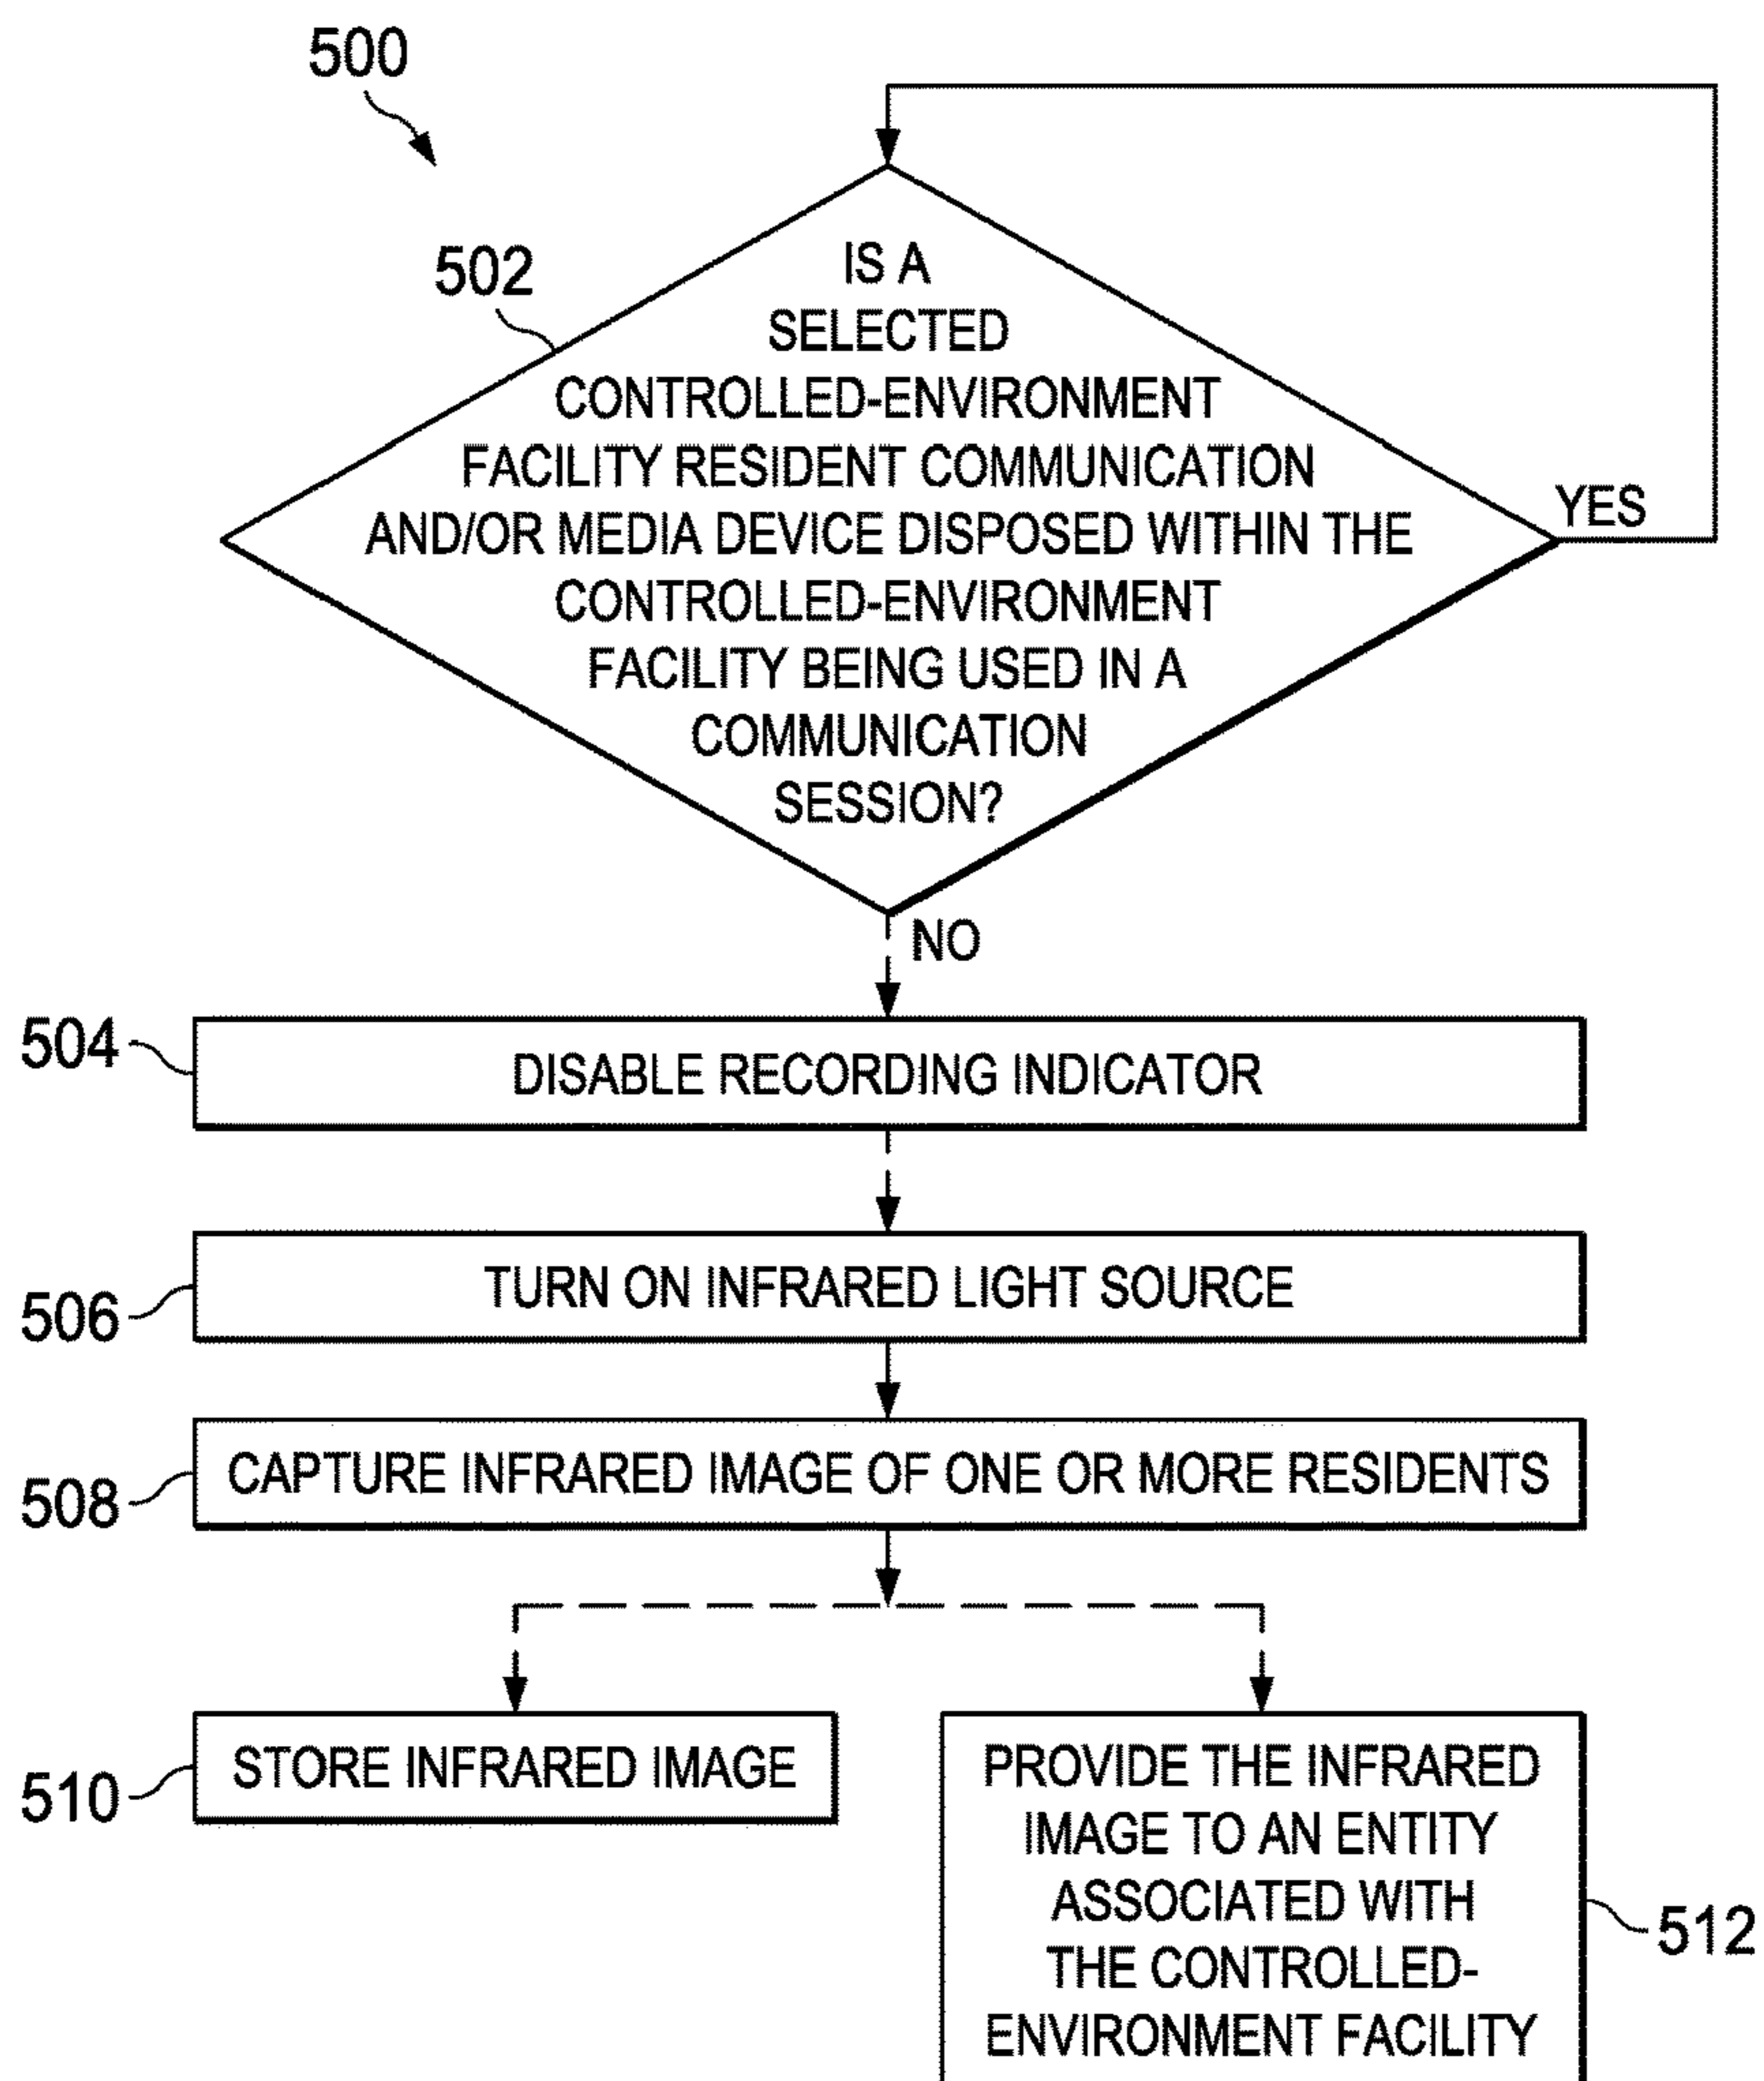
500

502

IS A SELECTED CONTROLLED-ENVIRONMENT FACILITY RESIDENT COMMUNICATION AND/OR MEDIA DEVICE DISPOSED WITHIN THE CONTROLLED-ENVIRONMENT FACILITY BEING USED IN A COMMUNICATION SESSION?

YES

NO

504 DISABLE RECORDING INDICATOR

506 TURN ON INFRARED LIGHT SOURCE

508 CAPTURE INFRARED IMAGE OF ONE OR MORE RESIDENTS

510 STORE INFRARED IMAGE

PROVIDE THE INFRARED IMAGE TO AN ENTITY ASSOCIATED WITH THE CONTROLLED-ENVIRONMENT FACILITY 512